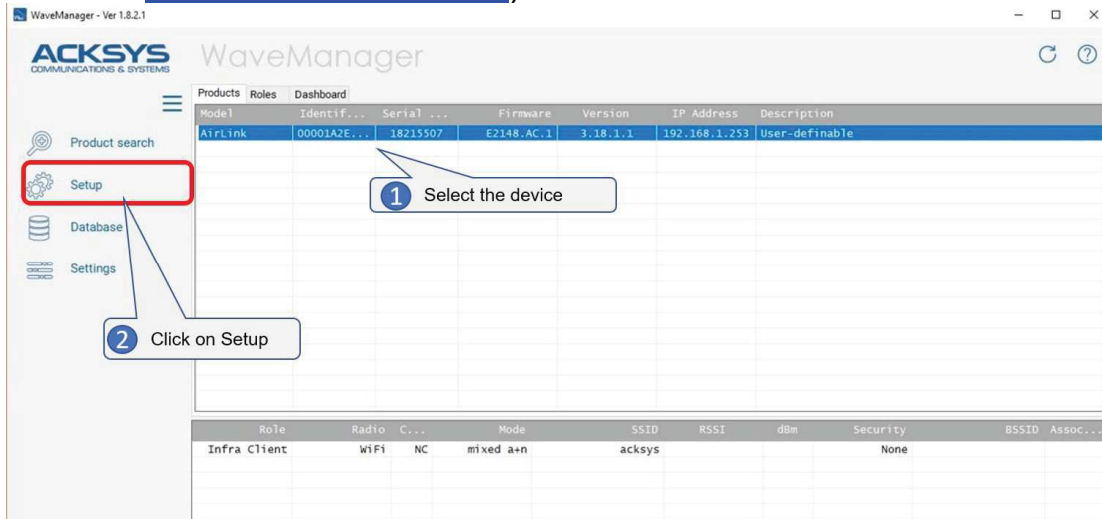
WaveManager - Ver 1.8.2.1

ACKSYS
COMMUNICATIONS & SYSTEMS

WaveManager

Product search
Setup
Database
Settings

Products Roles Dashboard

| Model | Identif... | Serial ... | Firmware | Version | IP Address | Description |
|---|---|---|---|---|---|---|
| AirLink | 00001A2E... | 18215507 | E2148.AC.1 | 3.18.1.1 | 192.168.1.253 | User-definable |

1 Select the device

2 Click on Setup

| Role | Radio | C... | Mode | SSID | RSSI | dBm | Security | BSSID | Assoc... |
|---|---|---|---|---|---|---|---|---|---|
| Infra Client | WiFi | NC | mixed a+n | acksys | | | None | | |